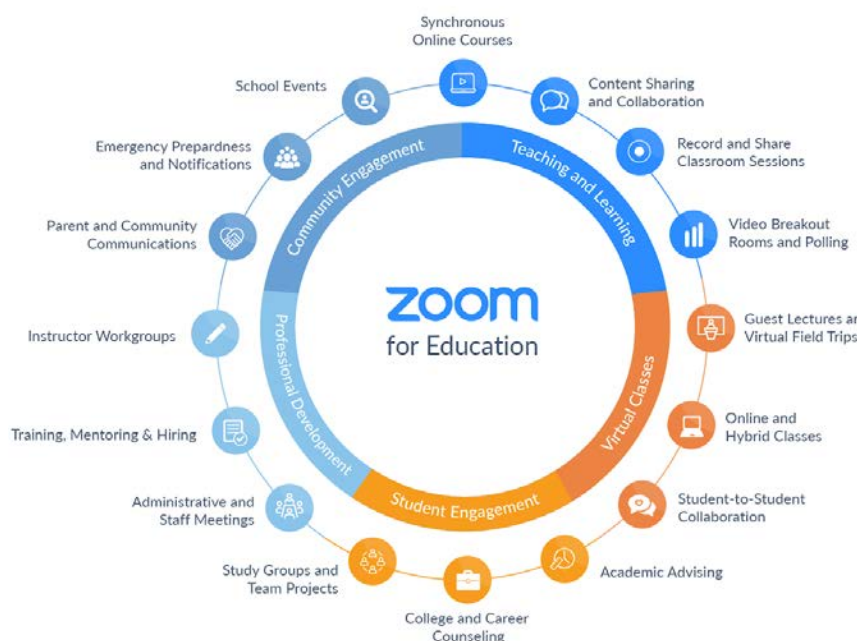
zoom
for Education

Community Engagement
Teaching and Learning
Virtual Classes
Student Engagement
Professional Development

Synchronous Online Courses

Content Sharing and Collaboration

Record and Share Classroom Sessions

Video Breakout Rooms and Polling

Guest Lectures a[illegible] Virtual Field Trip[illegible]

Online and Hybrid Classes

Student-to-Student Collaboration

Academic Advising

College and Career Counseling

Study Groups and Team Projects

Administrative and Staff Meetings

Training, Mentoring & Hiring

Instructor Workgroups

Parent and Community Communications

Emergency Prepardness and Notifications

School Events